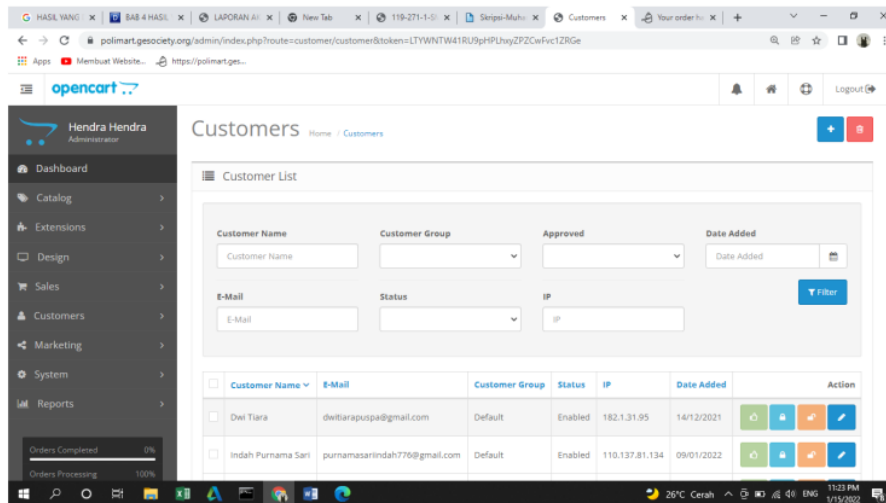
G HASIL YANG × | BAB 4 HASIL × | LAPORAN AI × | New Tab × | 119-271-1-SI × | Skripsi-Muh × | Customers × | Your order ha × | +

polimart.gesociety.org/admin/index.php?route=customer/customer&token=LTYWNTW41RU9pHPLhxyZPZCwFvc1ZRGe

Apps Membuat Website... https://polimart.ges...

opencart

Logout

Hendra Hendra
Administrator

Dashboard
Catalog
Extensions
Design
Sales
Customers
Marketing
System
Reports

Orders Completed 0%
Orders Processing 100%

Customers Home / Customers

Customer List

Customer Name
Customer Name

Customer Group

Approved

Date Added
Date Added

E-Mail
E-Mail

Status

IP
IP

Filter

| | Customer Name | E-Mail | Customer Group | Status | IP | Date Added | Action |
|---|---|---|---|---|---|---|---|
| | Dwi Tiara | dwitiarapuspa@gmail.com | Default | Enabled | 182.1.31.95 | 14/12/2021 | |
| | Indah Purnama Sari | purnamasariindah776@gmail.com | Default | Enabled | 110.137.81.134 | 09/01/2022 | |

26°C Cerah ENG 11:23 PM 1/15/2022